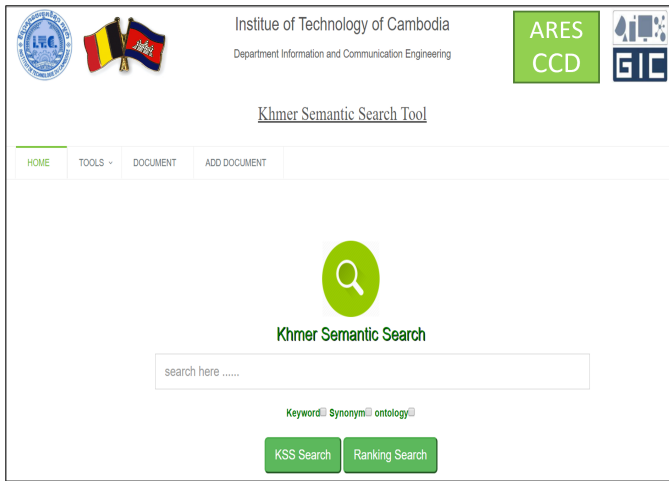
I.T.C.

Institue of Technology of Cambodia

Department Information and Communication Engineering

ARES CCD

GIC

Khmer Semantic Search Tool

HOME TOOLS DOCUMENT ADD DOCUMENT

Khmer Semantic Search

search here ......

Keyword Synonym ontology

KSS Search Ranking Search